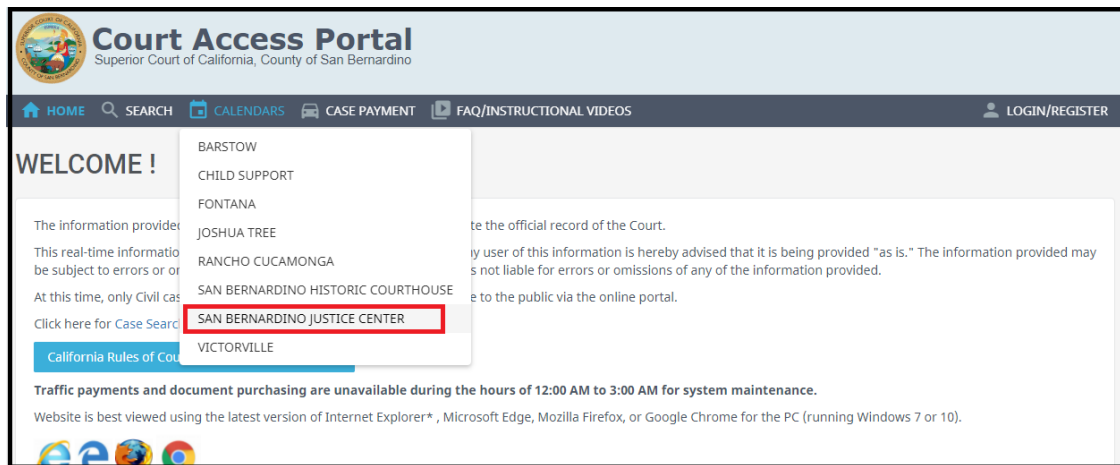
Court Access Portal
Superior Court of California, County of San Bernardino

HOME SEARCH CALENDARS CASE PAYMENT FAQ/INSTRUCTIONAL VIDEOS LOGIN/REGISTER

WELCOME !

BARSTOW
CHILD SUPPORT
FONTANA
JOSHUA TREE
RANCHO CUCAMONGA
SAN BERNARDINO HISTORIC COURTHOUSE
SAN BERNARDINO JUSTICE CENTER
VICTORVILLE

The information provided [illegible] te the official record of the Court.

This real-time informatio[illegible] y user of this information is hereby advised that it is being provided "as is." The information provided may be subject to errors or o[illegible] s not liable for errors or omissions of any of the information provided.

At this time, only Civil cas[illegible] e to the public via the online portal.

Click here for Case Searc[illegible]

California Rules of Cou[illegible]

Traffic payments and document purchasing are unavailable during the hours of 12:00 AM to 3:00 AM for system maintenance.

Website is best viewed using the latest version of Internet Explorer* , Microsoft Edge, Mozilla Firefox, or Google Chrome for the PC (running Windows 7 or 10).